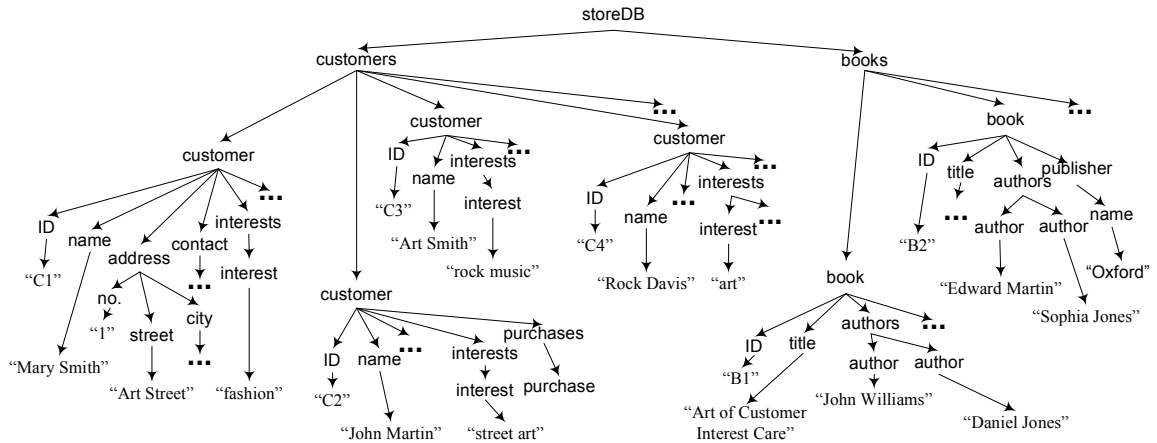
storeDB

customers

books

...

customer

...

customer

...

customer

...

book

...

ID

name

interests

ID

interests

ID

title

authors

publisher

"C3"

name

interest

ID

...

...

"C4"

name

...

interest

...

...

author

author

name

"B2"

"Art Smith"

"rock music"

"Rock Davis"

"art"

"Oxford"

"Edward Martin"

"Sophia Jones"

ID

name

address

contact

interests

"C1"

...

interest

no.

street

city

"1"

...

"Mary Smith"

"Art Street"

"fashion"

customer

ID

name

...

interests

purchases

"C2"

interest

purchase

"John Martin"

"street art"

book

ID

title

authors

...

"B1"

author

author

"Art of Customer Interest Care"

"John Williams"

"Daniel Jones"